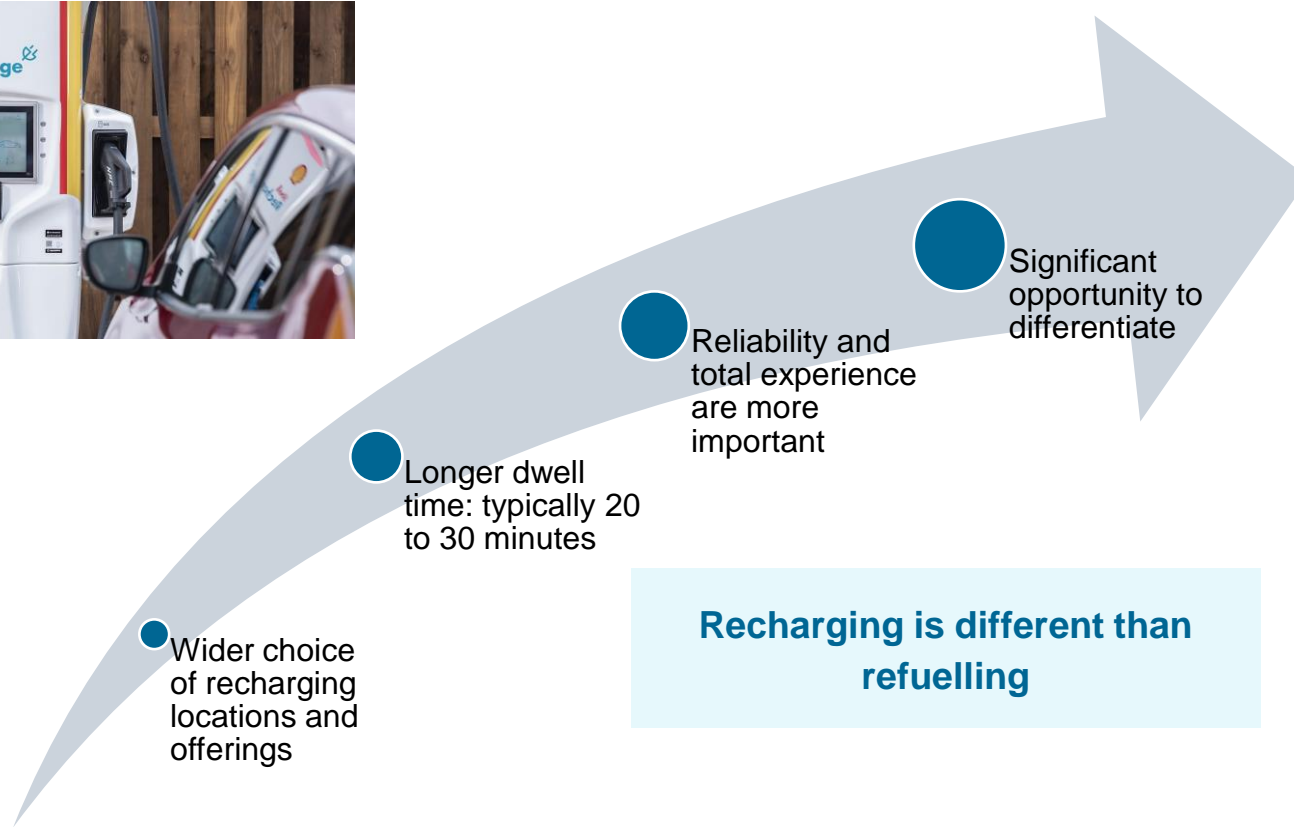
ge

Wider choice of recharging locations and offerings

Longer dwell time: typically 20 to 30 minutes

Reliability and total experience are more important

Significant opportunity to differentiate

Recharging is different than refuelling